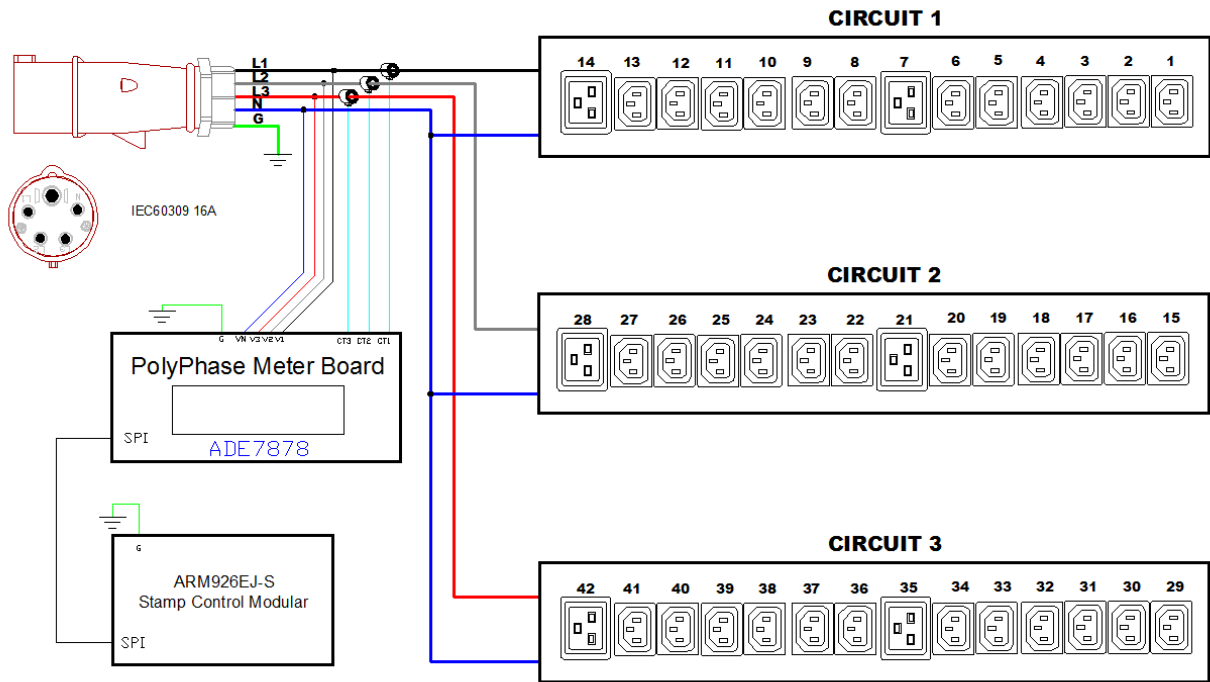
L1
L2
L3
N
G

IEC60309 16A

CIRCUIT 1

14 13 12 11 10 9 8 7 6 5 4 3 2 1

CIRCUIT 2

28 27 26 25 24 23 22 21 20 19 18 17 16 15

G VN V3 V2 V1 CT3 CT2 CT1

PolyPhase Meter Board

SPI

ADE7878

G

ARM926EJ-S
Stamp Control Modular

SPI

CIRCUIT 3

42 41 40 39 38 37 36 35 34 33 32 31 30 29